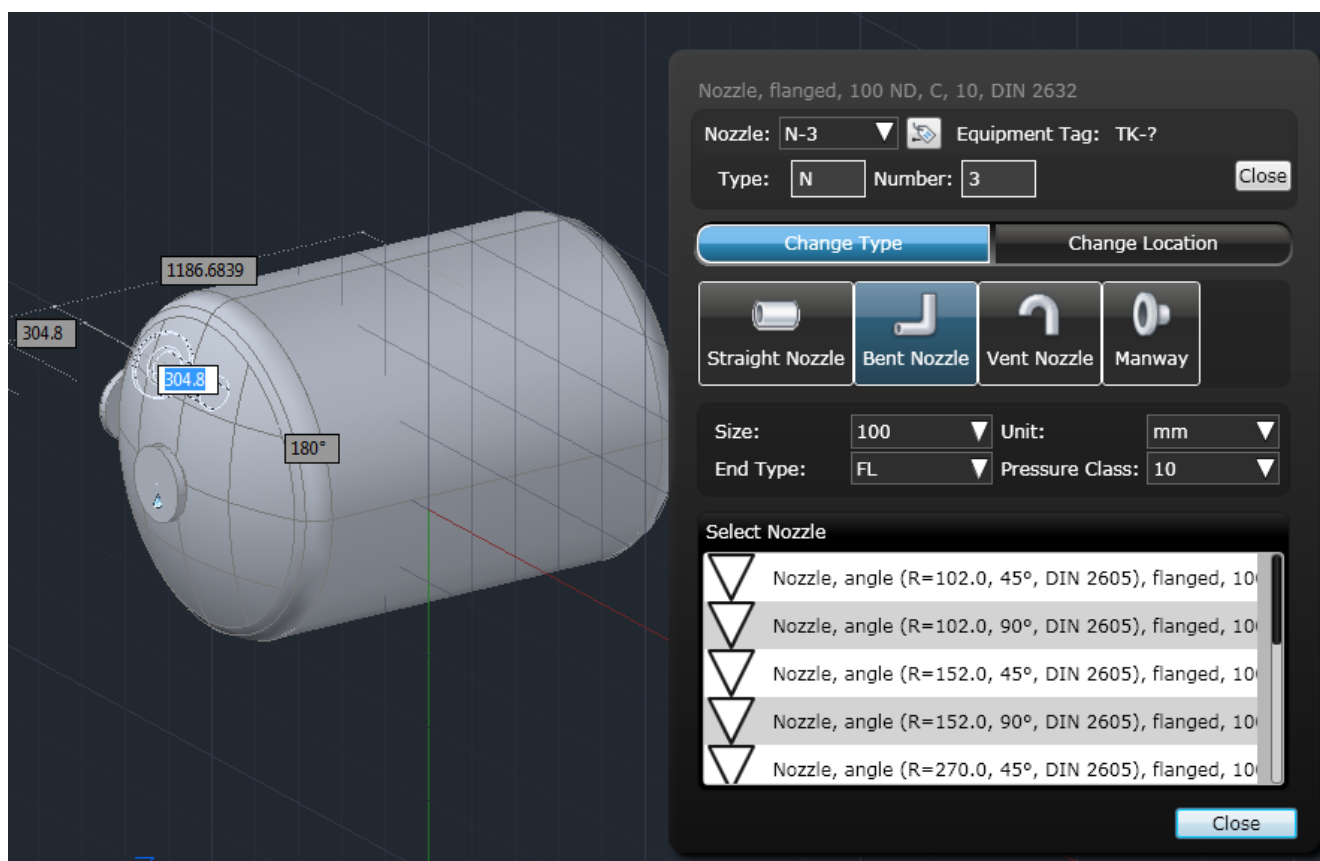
1186.6839

304.8

304.8

180°

Nozzle, flanged, 100 ND, C, 10, DIN 2632

Nozzle: N-3 Equipment Tag: TK-?

Type: N Number: 3 Close

Change Type | Change Location

Straight Nozzle | Bent Nozzle | Vent Nozzle | Manway

Size: 100 Unit: mm

End Type: FL Pressure Class: 10

Select Nozzle

Nozzle, angle (R=102.0, 45°, DIN 2605), flanged, 10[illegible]

Nozzle, angle (R=102.0, 90°, DIN 2605), flanged, 10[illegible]

Nozzle, angle (R=152.0, 45°, DIN 2605), flanged, 10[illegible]

Nozzle, angle (R=152.0, 90°, DIN 2605), flanged, 10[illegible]

Nozzle, angle (R=270.0, 45°, DIN 2605), flanged, 10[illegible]

Close